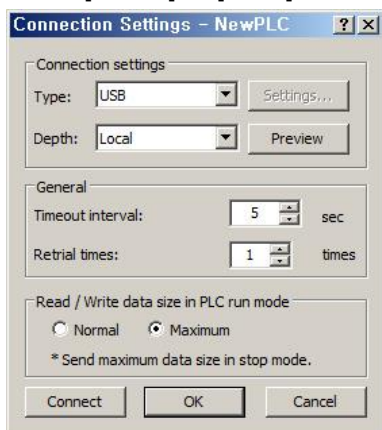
Connection Settings - NewPLC ? X

Connection settings

Type: USB Settings...

Depth: Local Preview

General

Timeout interval: 5 sec

Retrial times: 1 times

Read / Write data size in PLC run mode

Normal Maximum

* Send maximum data size in stop mode.

Connect OK Cancel